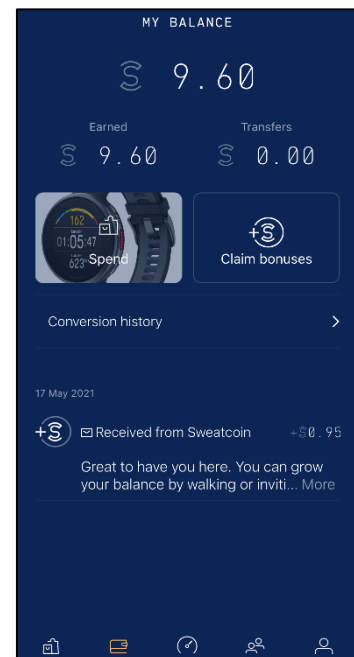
MY BALANCE

9.60

Earned
9.60

Transfers
0.00

162
01:05:47
623
Spend

Claim bonuses

Conversion history

17 May 2021

Received from Sweatcoin +S0.95

Great to have you here. You can grow your balance by walking or inviti... More